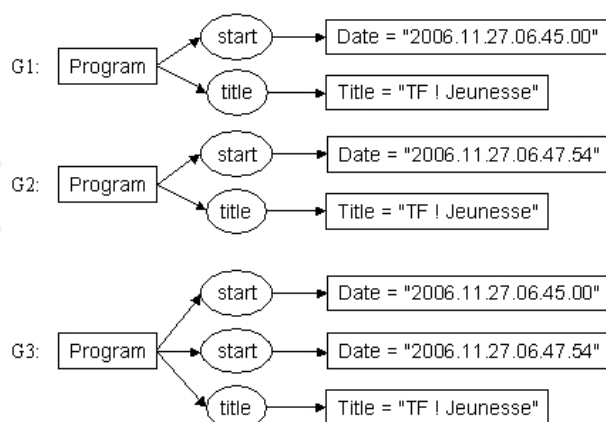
G1: Program

start

Date = "2006.11.27.06.45.00"

title

Title = "TF ! Jeunesse"

G2: Program

start

Date = "2006.11.27.06.47.54"

title

Title = "TF ! Jeunesse"

G3: Program

start

Date = "2006.11.27.06.45.00"

start

Date = "2006.11.27.06.47.54"

title

Title = "TF ! Jeunesse"